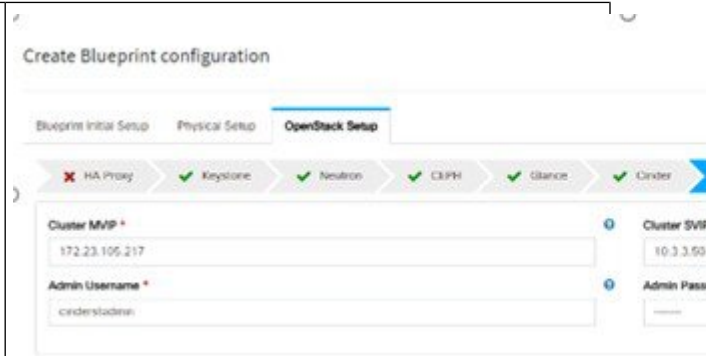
Create Blueprint configuration

Blueprint Initial Setup

Physical Setup

OpenStack Setup

HA Proxy

Keystone

Neutron

CEPH

Glance

Cinder

Cluster MVIP *

172.23.105.217

Cluster SVI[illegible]

10.3.3.50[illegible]

Admin Username *

cinderstadmin

Admin Pass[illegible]

——